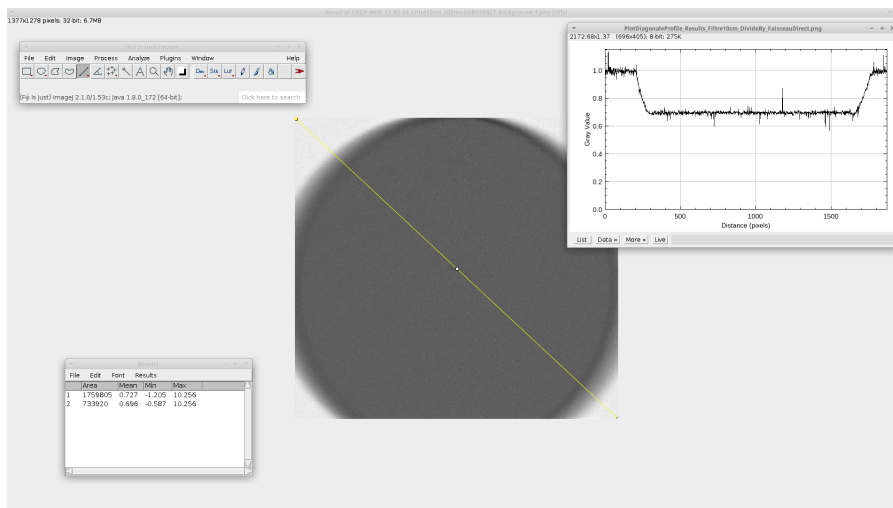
Result of CROP-MED-11.45_18_Filtre10cm_200ms-SUBSTRACT_Background-1.png (50%)
1377x1278 pixels; 32-bit; 6.7MB

(Fiji Is Just) ImageJ
File Edit Image Process Analyze Plugins Window Help
Dev Stk LUT
(Fiji Is Just) ImageJ 2.1.0/1.53c; Java 1.8.0_172 [64-bit];
Click here to search

PlotDiagonaleProfile_Results_Filtre10cm_DivideBy_FaisceauDirect.png
2172.68x1.37 (696x405); 8-bit; 275K
1.0
0.8
0.6
0.4
0.2
0.0
Gray Value
0 500 1000 1500
Distance (pixels)
List Data » More » Live

Results
File Edit Font Results
| | Area | Mean | Min | Max |
|---|---|---|---|---|
| 1 | 1759805 | 0.727 | -1.205 | 10.256 |
| 2 | 733920 | 0.696 | -0.587 | 10.256 |